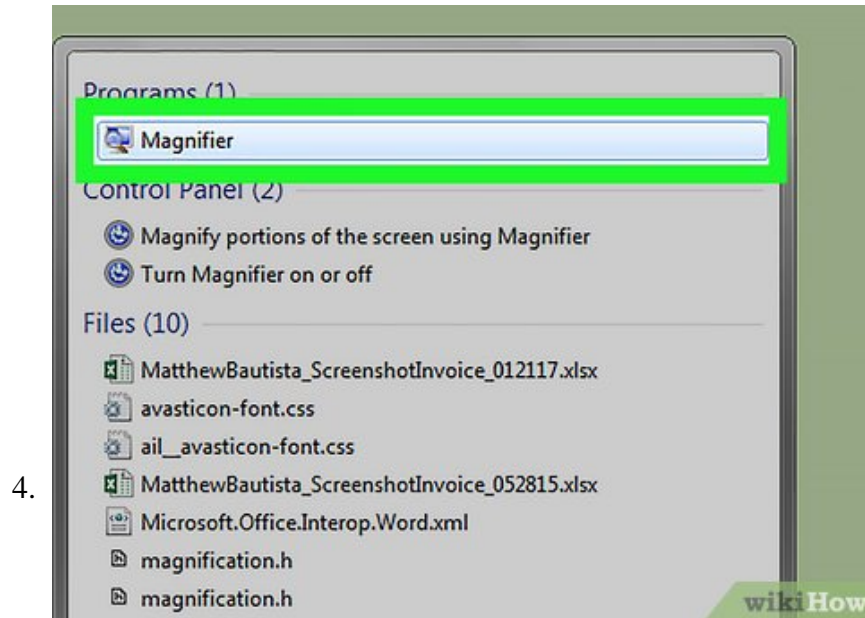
4.

Programs (1)

Magnifier

Control Panel (2)

Magnify portions of the screen using Magnifier

Turn Magnifier on or off

Files (10)

MatthewBautista_ScreenshotInvoice_012117.xlsx

avasticon-font.css

ail__avasticon-font.css

MatthewBautista_ScreenshotInvoice_052815.xlsx

Microsoft.Office.Interop.Word.xml

magnification.h

magnification.h

wikiHow